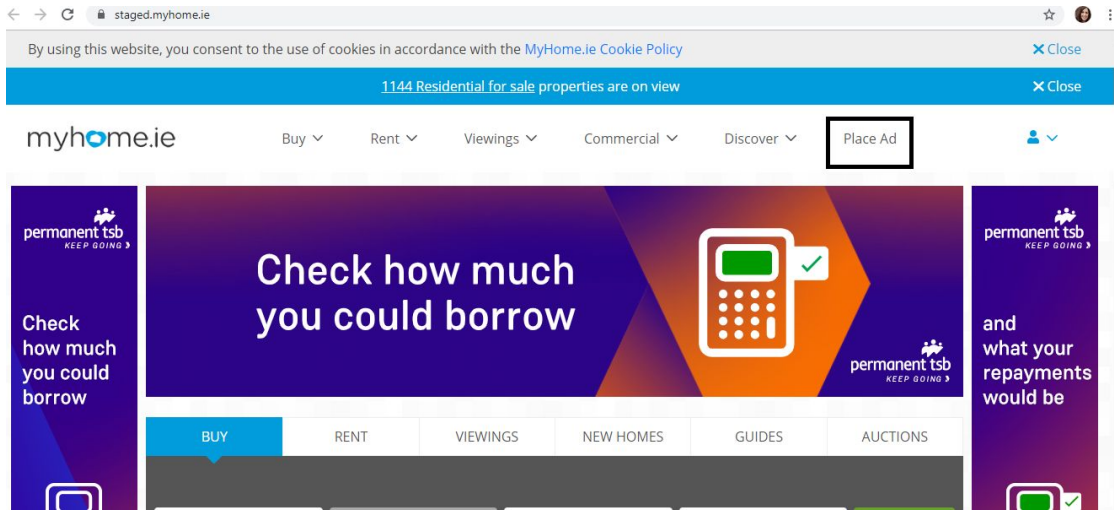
staged.myhome.ie

By using this website, you consent to the use of cookies in accordance with the MyHome.ie Cookie Policy

✕Close

1144 Residential for sale properties are on view

✕Close

myhome.ie

Buy Rent Viewings Commercial Discover Place Ad

permanent tsb KEEP GOING

Check how much you could borrow

Check how much you could borrow

permanent tsb KEEP GOING

permanent tsb KEEP GOING

and what your repayments would be

| BUY | RENT | VIEWINGS | NEW HOMES | GUIDES | AUCTIONS |
|---|---|---|---|---|---|